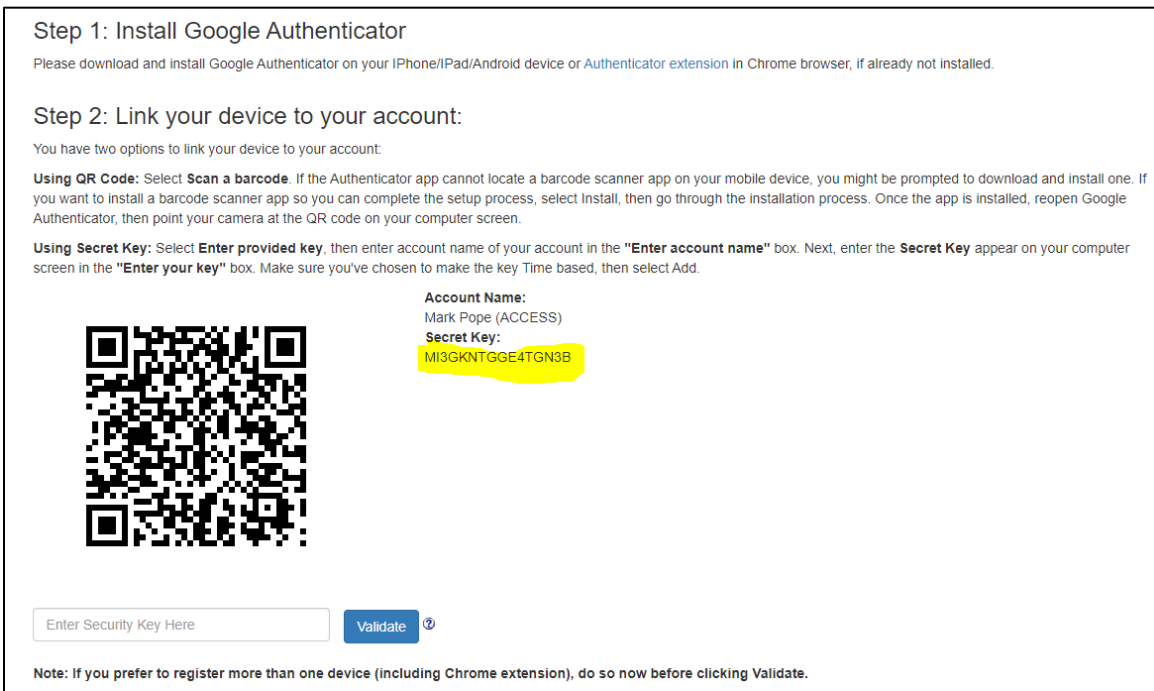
Step 1: Install Google Authenticator

Please download and install Google Authenticator on your IPhone/IPad/Android device or Authenticator extension in Chrome browser, if already not installed.

Step 2: Link your device to your account:

You have two options to link your device to your account:

**Using QR Code:** Select **Scan a barcode**. If the Authenticator app cannot locate a barcode scanner app on your mobile device, you might be prompted to download and install one. If you want to install a barcode scanner app so you can complete the setup process, select Install, then go through the installation process. Once the app is installed, reopen Google Authenticator, then point your camera at the QR code on your computer screen.

**Using Secret Key:** Select **Enter provided key**, then enter account name of your account in the **"Enter account name"** box. Next, enter the **Secret Key** appear on your computer screen in the **"Enter your key"** box. Make sure you've chosen to make the key Time based, then select Add.

**Account Name:**
Mark Pope (ACCESS)
**Secret Key:**
MI3GKNTGGE4TGN3B

Enter Security Key Here

Validate

**Note: If you prefer to register more than one device (including Chrome extension), do so now before clicking Validate.**